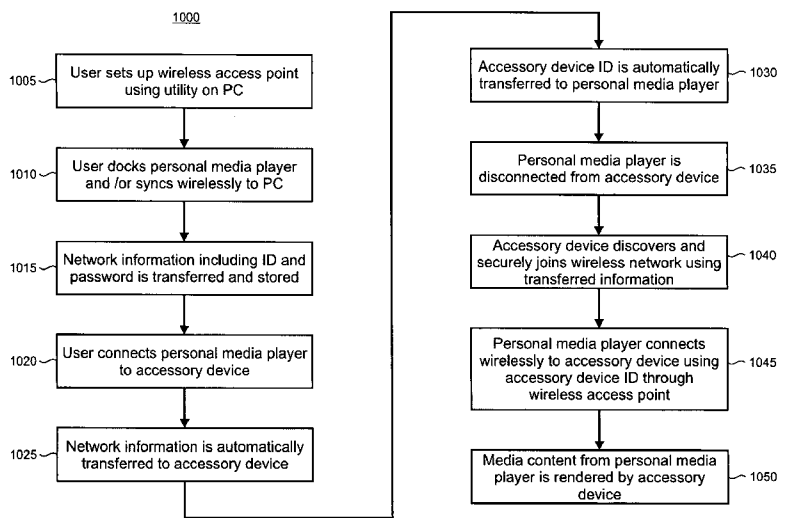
1000

1005 User sets up wireless access point using utility on PC

1010 User docks personal media player and /or syncs wirelessly to PC

1015 Network information including ID and password is transferred and stored

1020 User connects personal media player to accessory device

1025 Network information is automatically transferred to accessory device

Accessory device ID is automatically transferred to personal media player 1030

Personal media player is disconnected from accessory device 1035

Accessory device discovers and securely joins wireless network using transferred information 1040

Personal media player connects wirelessly to accessory device using accessory device ID through wireless access point 1045

Media content from personal media player is rendered by accessory device 1050